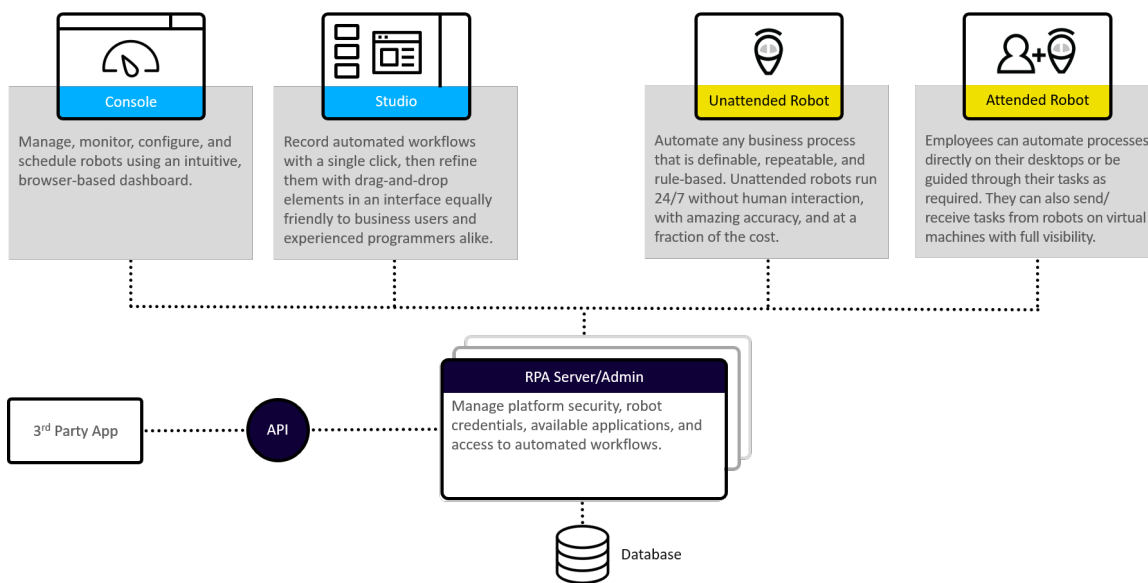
Console

Manage, monitor, configure, and schedule robots using an intuitive, browser-based dashboard.

Studio

Record automated workflows with a single click, then refine them with drag-and-drop elements in an interface equally friendly to business users and experienced programmers alike.

Unattended Robot

Automate any business process that is definable, repeatable, and rule-based. Unattended robots run 24/7 without human interaction, with amazing accuracy, and at a fraction of the cost.

Attended Robot

Employees can automate processes directly on their desktops or be guided through their tasks as required. They can also send/ receive tasks from robots on virtual machines with full visibility.

RPA Server/Admin

Manage platform security, robot credentials, available applications, and access to automated workflows.

3$^{rd}$ Party App

API

Database